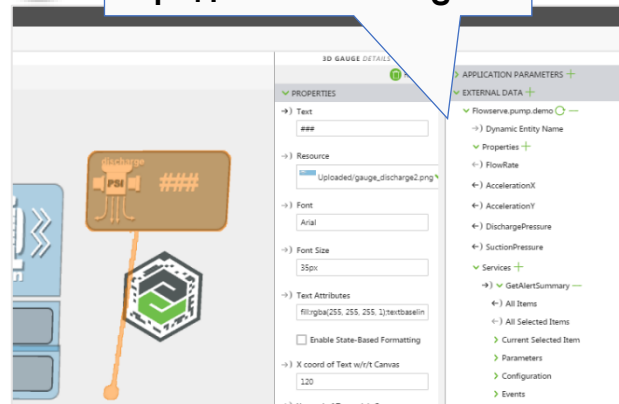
3D GAUGE DETAILS

PROPERTIES

Text

###

Resource

Uploaded/gauge_discharge2.png

Font

Arial

Font Size

35px

Text Attributes

fill:rgba(255, 255, 255, 1);textbaselin

Enable State-Based Formatting

X coord of Text w/r/t Canvas

120

discharge

PSI

###

APPLICATION PARAMETERS +

EXTERNAL DATA +

Flowserve.pump.demo

Dynamic Entity Name

Properties +

FlowRate

AccelerationX

AccelerationY

DischargePressure

SuctionPressure

Services +

GetAlertSummary

All Items

All Selected Items

Current Selected Item

Parameters

Configuration

Events